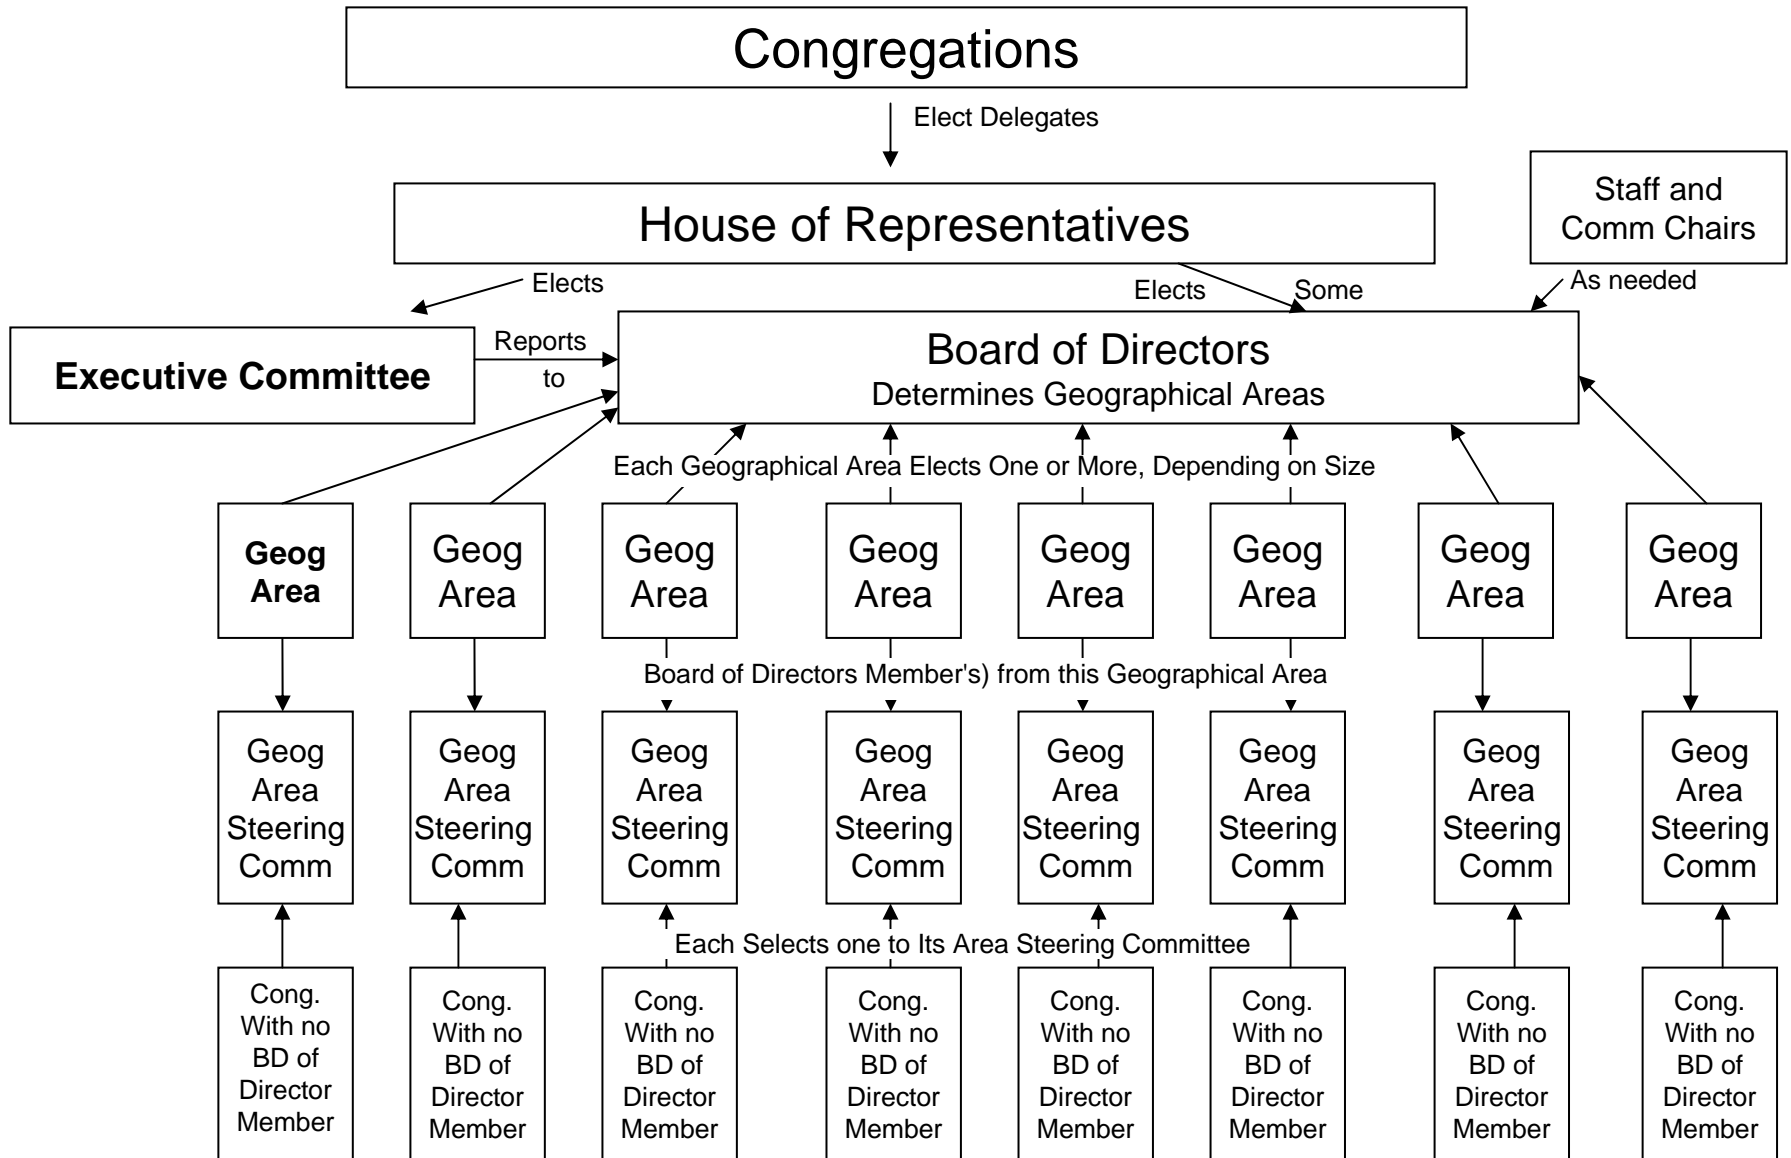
Congregations

Elect Delegates

House of Representatives

Staff and Comm Chairs

Elects

Elects

Some

As needed

Executive Committee

Reports to

Board of Directors
Determines Geographical Areas

Each Geographical Area Elects One or More, Depending on Size

Geog Area

Geog Area

Geog Area

Geog Area

Geog Area

Geog Area

Geog Area

Geog Area

Board of Directors Member's) from this Geographical Area

Geog Area Steering Comm

Geog Area Steering Comm

Geog Area Steering Comm

Geog Area Steering Comm

Geog Area Steering Comm

Geog Area Steering Comm

Geog Area Steering Comm

Geog Area Steering Comm

Each Selects one to Its Area Steering Committee

Cong. With no BD of Director Member

Cong. With no BD of Director Member

Cong. With no BD of Director Member

Cong. With no BD of Director Member

Cong. With no BD of Director Member

Cong. With no BD of Director Member

Cong. With no BD of Director Member

Cong. With no BD of Director Member